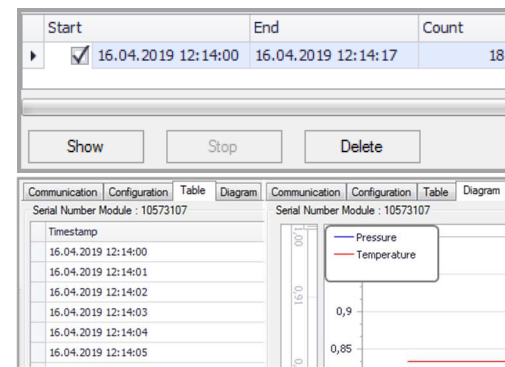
| | Start | End | Count |
|---|---|---|---|
| ▸ | ☑ 16.04.2019 12:14:00 | 16.04.2019 12:14:17 | 18 |

Show Stop Delete

Communication Configuration Table Diagram

Serial Number Module : 10573107

| Timestamp |
|---|
| 16.04.2019 12:14:00 |
| 16.04.2019 12:14:01 |
| 16.04.2019 12:14:02 |
| 16.04.2019 12:14:03 |
| 16.04.2019 12:14:04 |
| 16.04.2019 12:14:05 |

Communication Configuration Table Diagram

Serial Number Module : 10573107

1,00

0,95

0,9

0,85

Pressure
Temperature